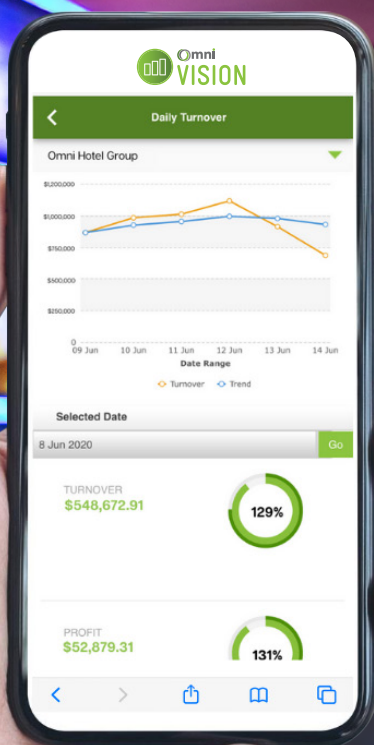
Omni VISION

Daily Turnover

Omni Hotel Group

$1,200,000
$1,000,000
$750,000
$500,000
$250,000
0

09 Jun 10 Jun 11 Jun 12 Jun 13 Jun 14 Jun

Date Range

Turnover Trend

Selected Date

8 Jun 2020

Go

TURNOVER
$548,672.91

129%

PROFIT
$52,879.31

131%